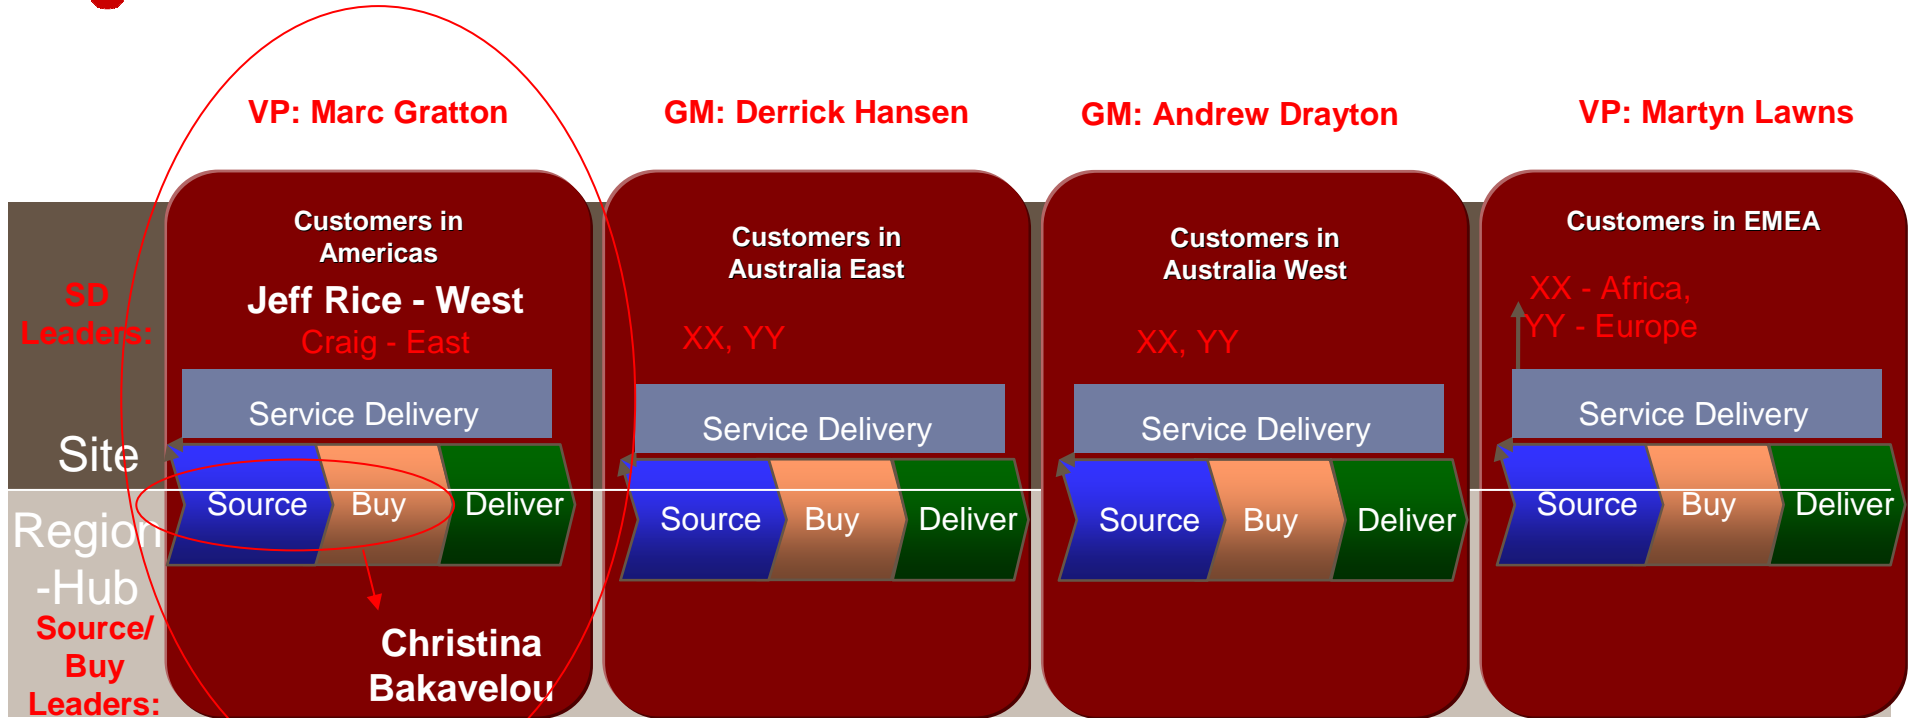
VP: Marc Gratton

GM: Derrick Hansen

GM: Andrew Drayton

VP: Martyn Lawns

SD Leaders:

Site

Region -Hub

Source/ Buy Leaders:

Customers in Americas

Jeff Rice - West

Craig - East

Service Delivery

Source

Buy

Deliver

Christina Bakavelou

Customers in Australia East

XX, YY

Service Delivery

Source

Buy

Deliver

Customers in Australia West

XX, YY

Service Delivery

Source

Buy

Deliver

Customers in EMEA

XX - Africa, YY - Europe

Service Delivery

Source

Buy

Deliver